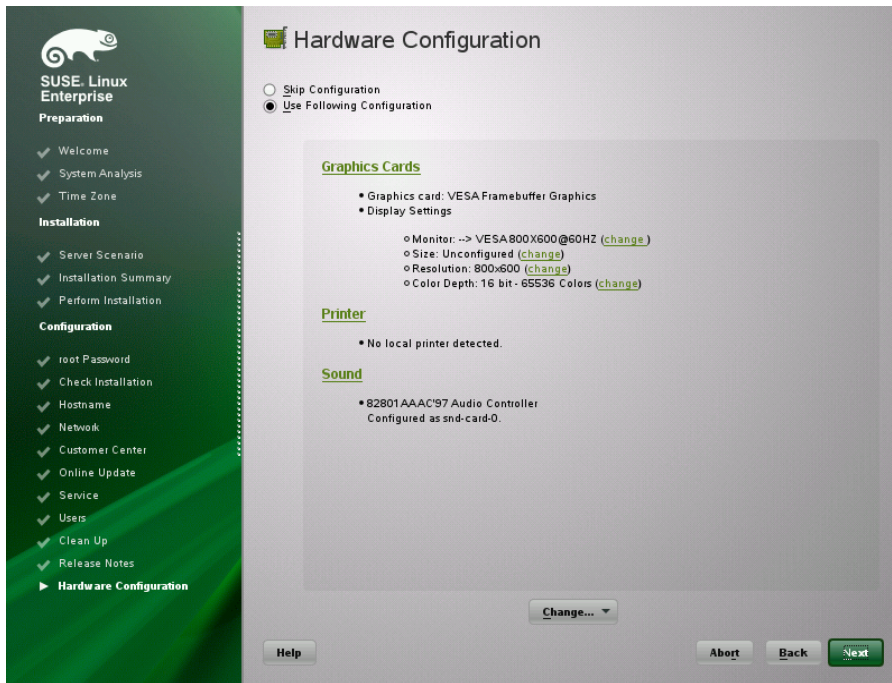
SUSE. Linux Enterprise

Preparation

Welcome
System Analysis
Time Zone

Installation

Server Scenario
Installation Summary
Perform Installation

Configuration

root Password
Check Installation
Hostname
Network
Customer Center
Online Update
Service
Users
Clean Up
Release Notes
Hardware Configuration

Hardware Configuration

Skip Configuration
Use Following Configuration

Graphics Cards

• Graphics card: VESA Framebuffer Graphics
• Display Settings

◦ Monitor: --> VESA 800X600@60HZ (change)
◦ Size: Unconfigured (change)
◦ Resolution: 800x600 (change)
◦ Color Depth: 16 bit - 65536 Colors (change)

Printer

• No local printer detected.

Sound

• 82801AA AC'97 Audio Controller
Configured as snd-card-0.

Change...

Help

Abort

Back

Next